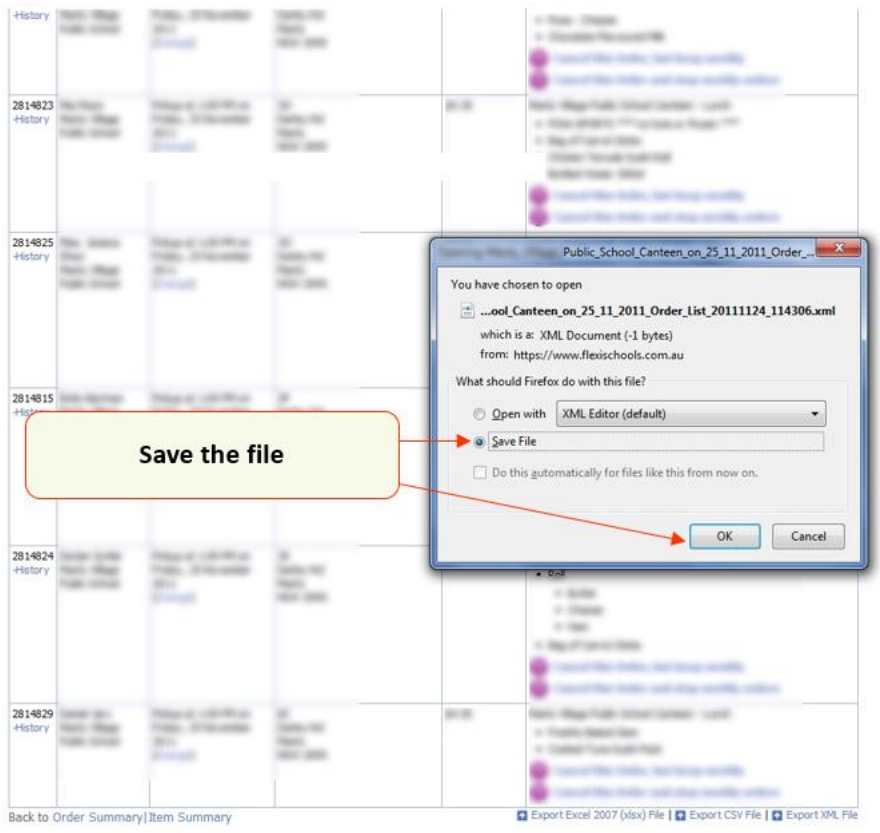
-History

2814823
-History

2814825
-History

2814815
-History

2814824
-History

2814829
-History

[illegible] Public_School_Canteen_on_25_11_2011_Order_...

You have chosen to open

...ool_Canteen_on_25_11_2011_Order_List_20111124_114306.xml

which is a: XML Document (-1 bytes)

from: https://www.flexischools.com.au

What should Firefox do with this file?

Open with XML Editor (default)

Save File

Do this automatically for files like this from now on.

OK Cancel

Save the file

Back to Order Summary | Item Summary

Export Excel 2007 (xlsx) File | Export CSV File | Export XML File